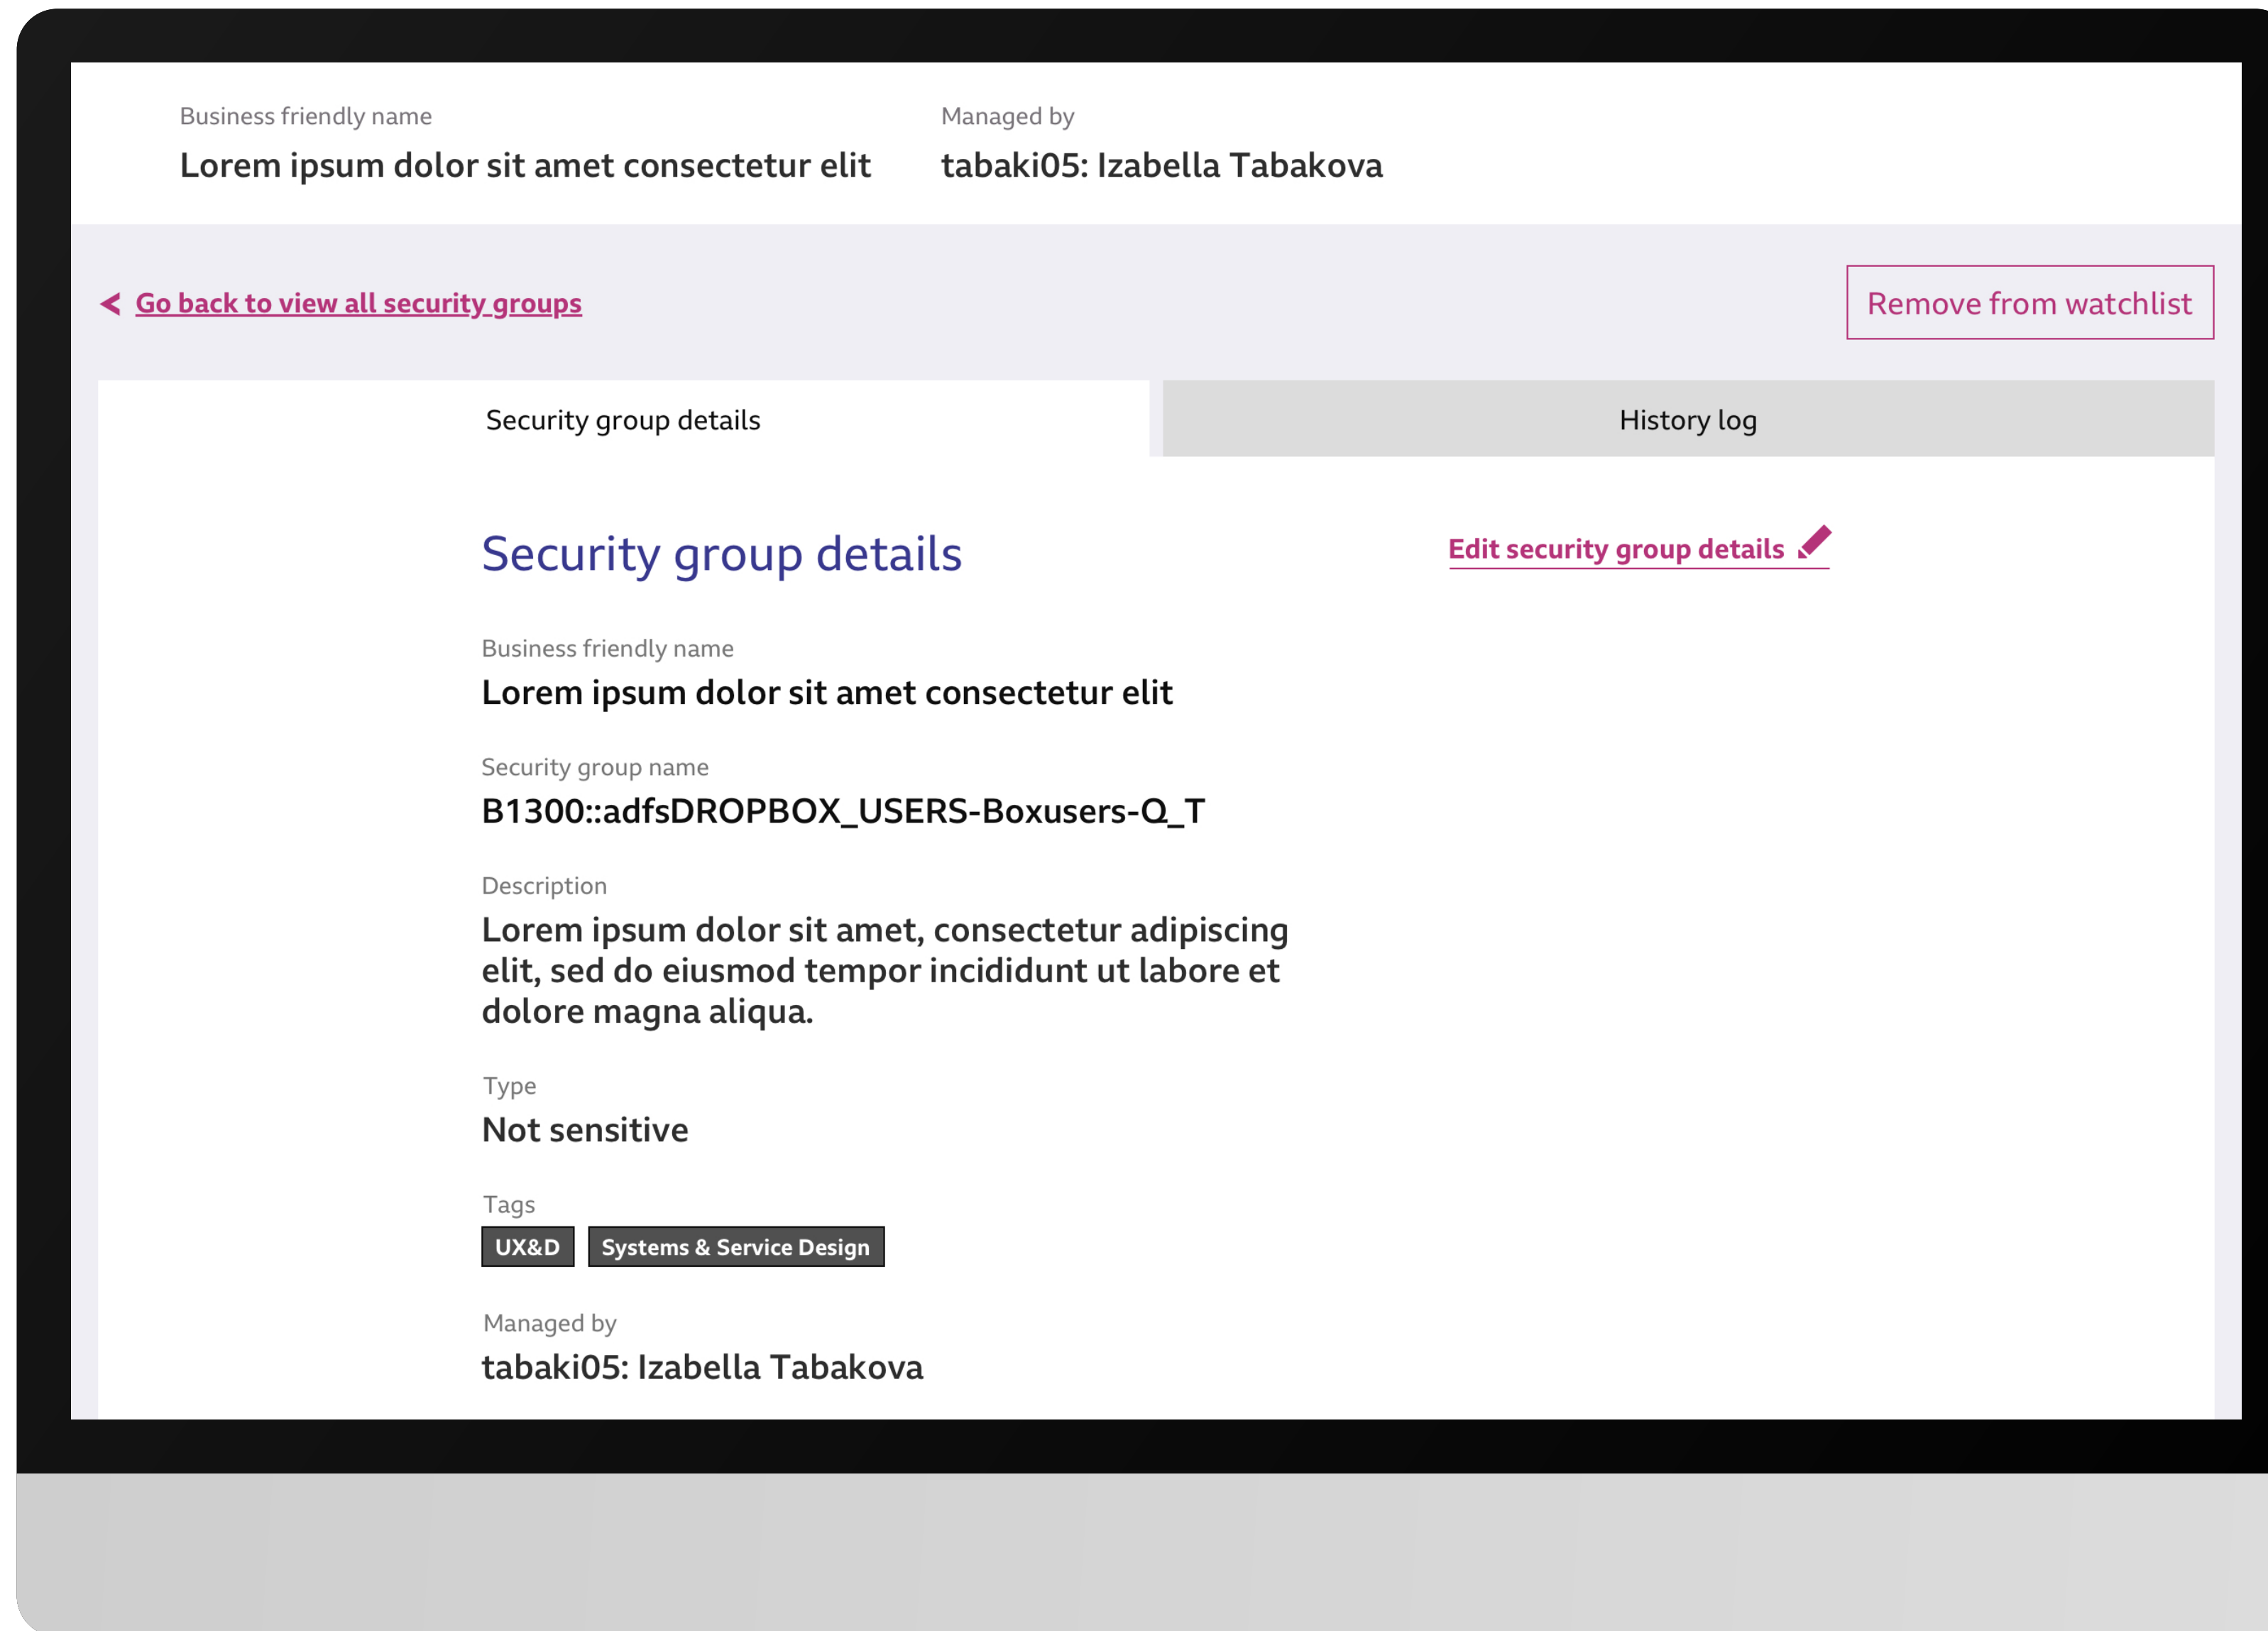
Business friendly name
Lorem ipsum dolor sit amet consectetur elit

Managed by
tabaki05: Izabella Tabakova

Go back to view all security groups

Remove from watchlist

Security group details

History log

Security group details

Edit security group details

Business friendly name
Lorem ipsum dolor sit amet consectetur elit

Security group name
B1300::adfsDROPBOX_USERS-Boxusers-Q_T

Description
Lorem ipsum dolor sit amet, consectetur adipiscing elit, sed do eiusmod tempor incididunt ut labore et dolore magna aliqua.

Type
Not sensitive

Tags
UX&D
Systems & Service Design

Managed by
tabaki05: Izabella Tabakova